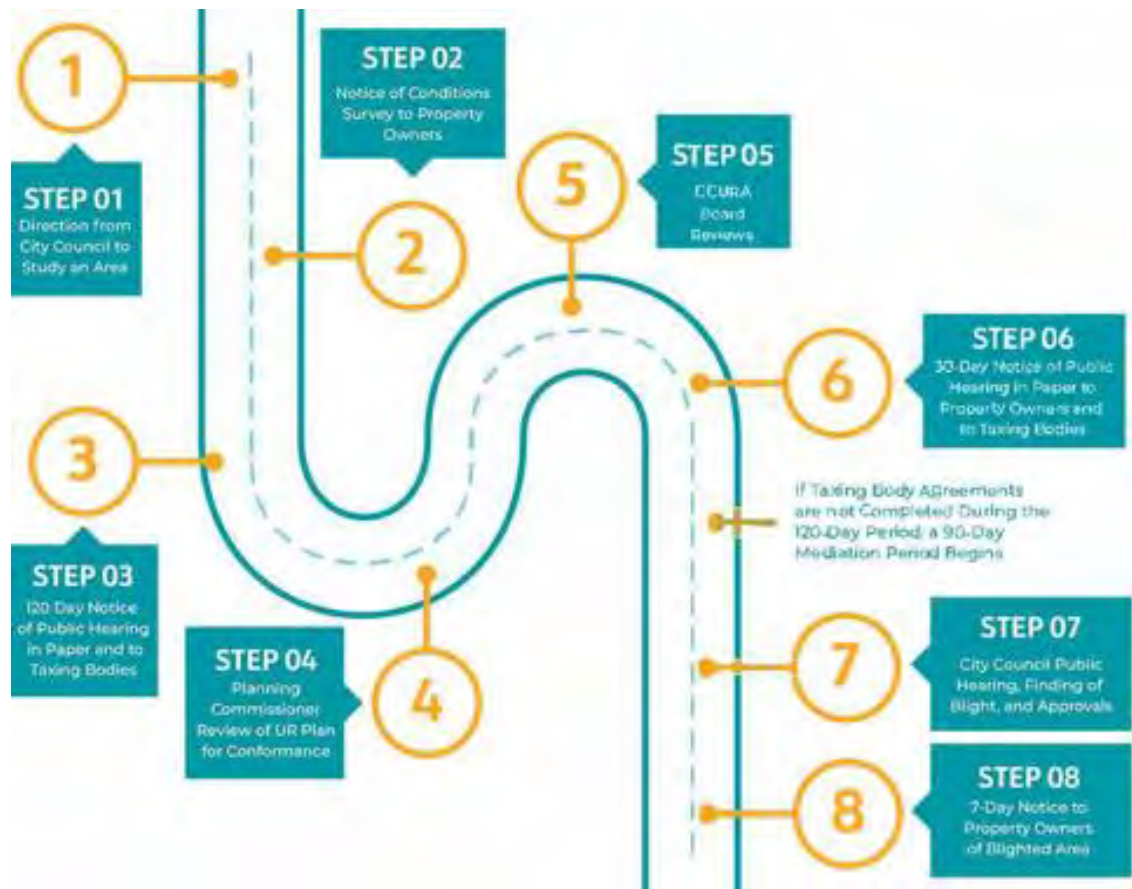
1

STEP 01
Direction from City Council to Study an Area

STEP 02
Notice of Conditions Survey to Property Owners

2

5

STEP 05
CCURA Board Reviews

STEP 06
30-Day Notice of Public Hearing in Paper to Property Owners and to Taxing Bodies

6

3

STEP 03
120 Day Notice of Public Hearing in Paper and to Taxing Bodies

If Taxing Body Agreements are not Completed During the 120-Day Period, a 90-Day Mediation Period Begins

STEP 04
Planning Commissioner Review of UR Plan for Conformance

4

7

STEP 07
City Council Public Hearing, Finding of Blight, and Approvals

8

STEP 08
7-Day Notice to Property Owners of Blighted Area